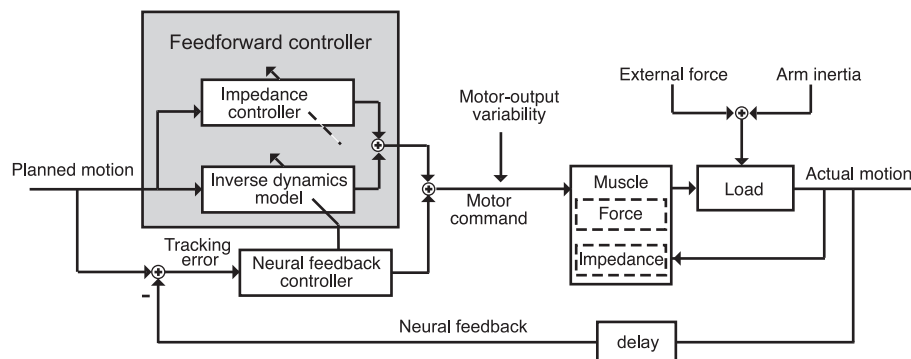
Feedforward controller

Impedance controller

Inverse dynamics model

Planned motion

Tracking error

-

Neural feedback controller

Motor-output variability

Motor command

External force

Arm inertia

Muscle

Force

Impedance

Load

Actual motion

Neural feedback

delay